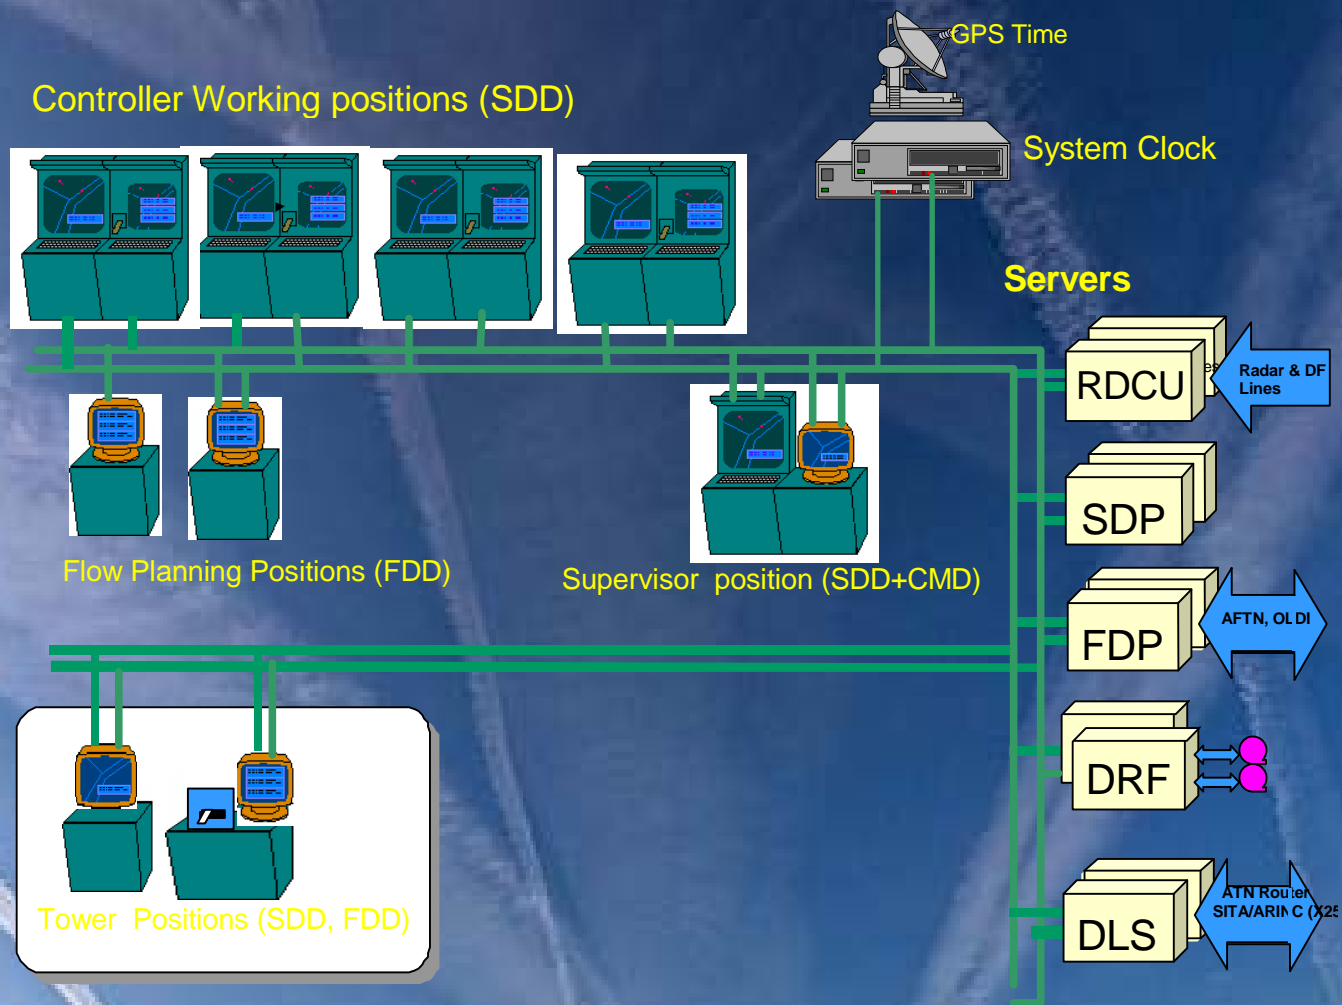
GPS Time

Controller Working positions (SDD)

System Clock

Servers

RDCU

Radar & DF Lines

SDP

Flow Planning Positions (FDD)

Supervisor position (SDD+CMD)

FDP

AFTN, OLDI

DRF

Tower Positions (SDD, FDD)

DLS

ATN Router SITA/ARINC (X25